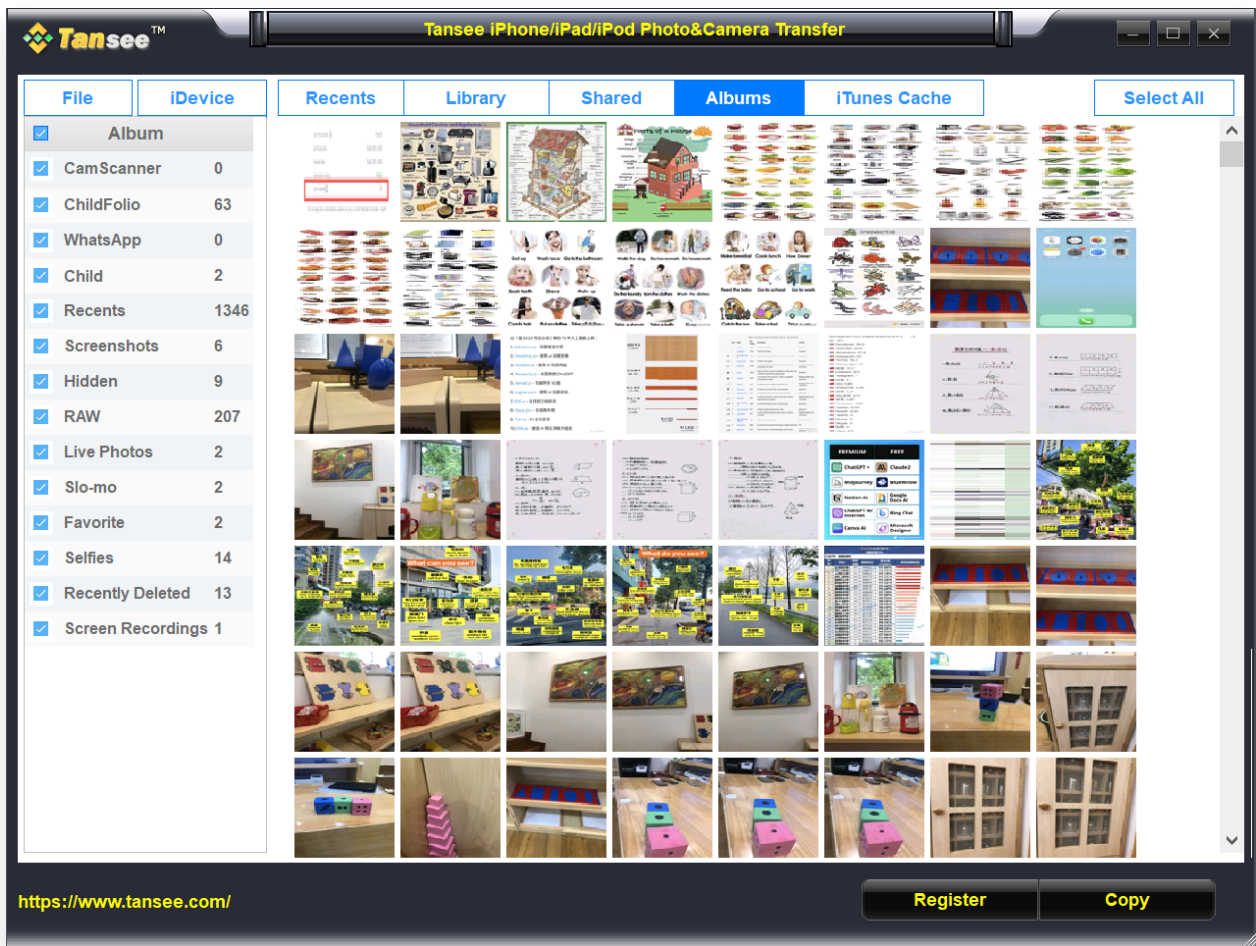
Tansee™

Tansee iPhone/iPad/iPod Photo&Camera Transfer

File | iDevice | Recents | Library | Shared | Albums | iTunes Cache | Select All

| Album | |
|---|---|
| CamScanner | 0 |
| ChildFolio | 63 |
| WhatsApp | 0 |
| Child | 2 |
| Recents | 1346 |
| Screenshots | 6 |
| Hidden | 9 |
| RAW | 207 |
| Live Photos | 2 |
| Slo-mo | 2 |
| Favorite | 2 |
| Selfies | 14 |
| Recently Deleted | 13 |
| Screen Recordings | 1 |

https://www.tansee.com/

Register

Copy